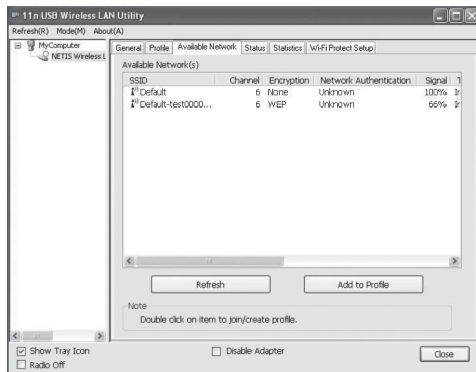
11n USB Wireless LAN Utility

Refresh(R) Mode(M) About(A)

MyComputer
NETIS Wireless L

General Profile Available Network Status Statistics Wi-Fi Protect Setup

Available Network(s)

| SSID | Channel | Encryption | Network Authentication | Signal | T |
|---|---|---|---|---|---|
| Default | 6 | None | Unknown | 100% | Ir |
| Default-test0000... | 6 | WEP | Unknown | 66% | Ir |

Refresh

Add to Profile

Note

Double click on item to join/create profile.

Show Tray Icon

Radio Off

Disable Adapter

Close